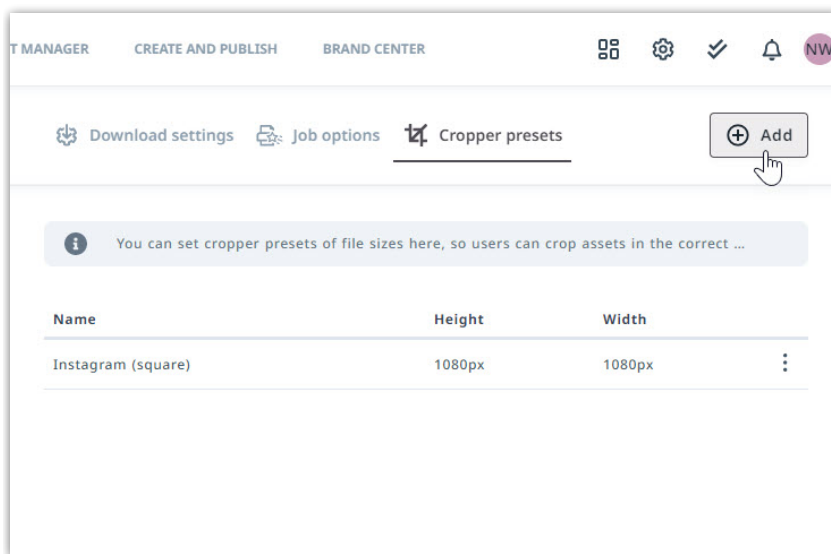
T MANAGER CREATE AND PUBLISH BRAND CENTER NW

Download settings Job options Cropper presets Add

You can set cropper presets of file sizes here, so users can crop assets in the correct ...

| Name | Height | Width |
|---|---|---|
| Instagram (square) | 1080px | 1080px |